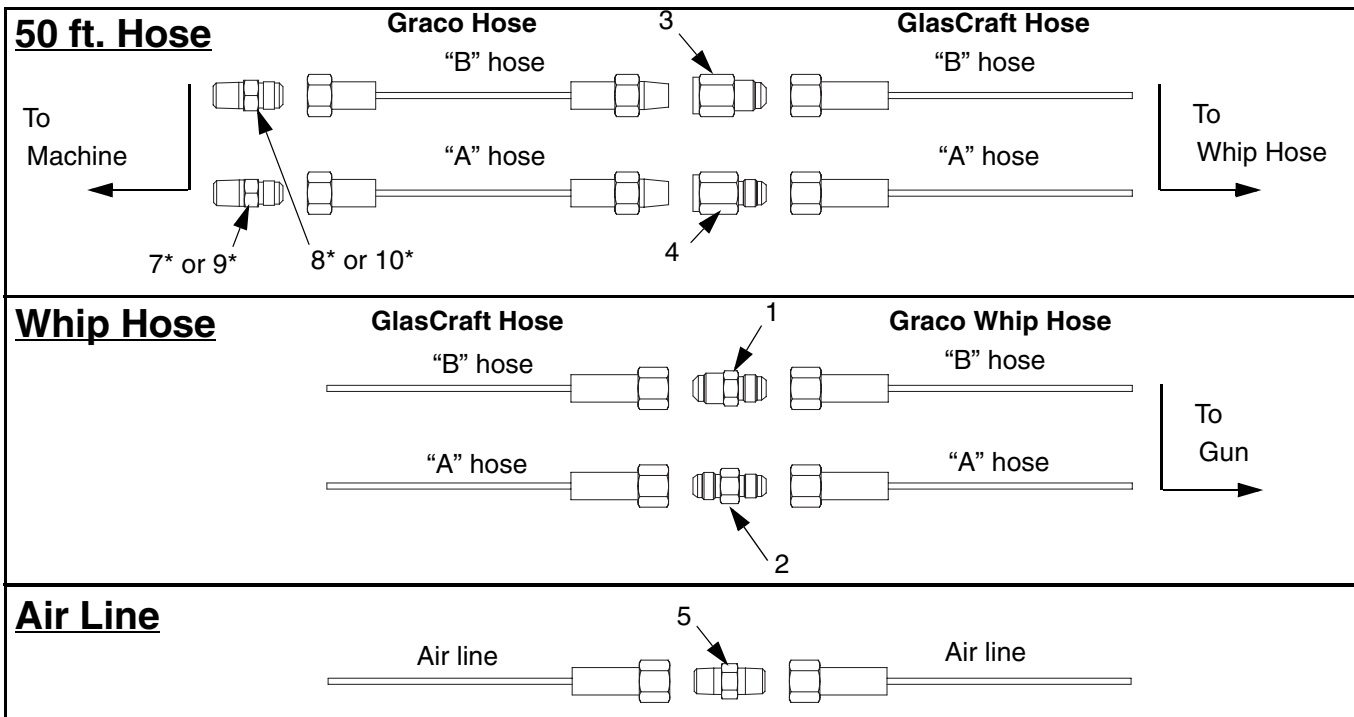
50 ft. Hose

Graco Hose

3

GlasCraft Hose

"B" hose

"B" hose

To Machine

To Whip Hose

"A" hose

"A" hose

7* or 9*

8* or 10*

4

Whip Hose

GlasCraft Hose

1

Graco Whip Hose

"B" hose

"B" hose

To Gun

"A" hose

"A" hose

2

Air Line

5

Air line

Air line